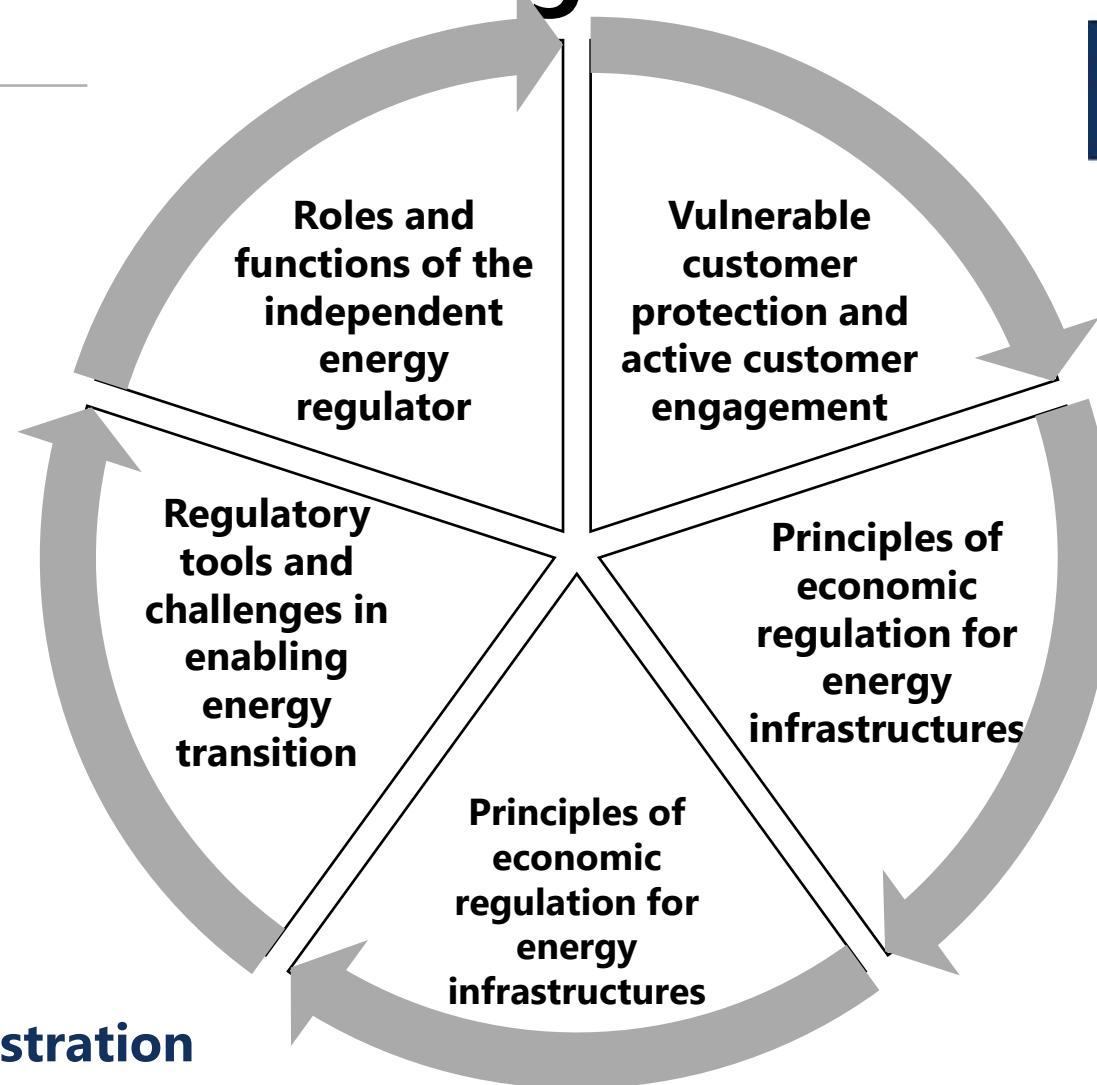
Roles and functions of the independent energy regulator

Vulnerable customer protection and active customer engagement

Principles of economic regulation for energy infrastructures

Principles of economic regulation for energy infrastructures

Regulatory tools and challenges in enabling energy transition

stration